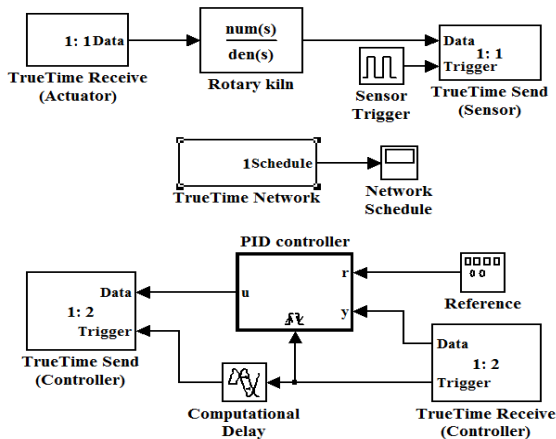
1: 1Data

TrueTime Receive (Actuator)

num(s)
den(s)

Rotary kiln

Data
1: 1
Trigger

Sensor Trigger

TrueTime Send (Sensor)

1Schedule

TrueTime Network

Network Schedule

PID controller

r
u
y

Reference

Data
1: 2
Trigger

TrueTime Send (Controller)

Computational Delay

Data
1: 2
Trigger

TrueTime Receive (Controller)